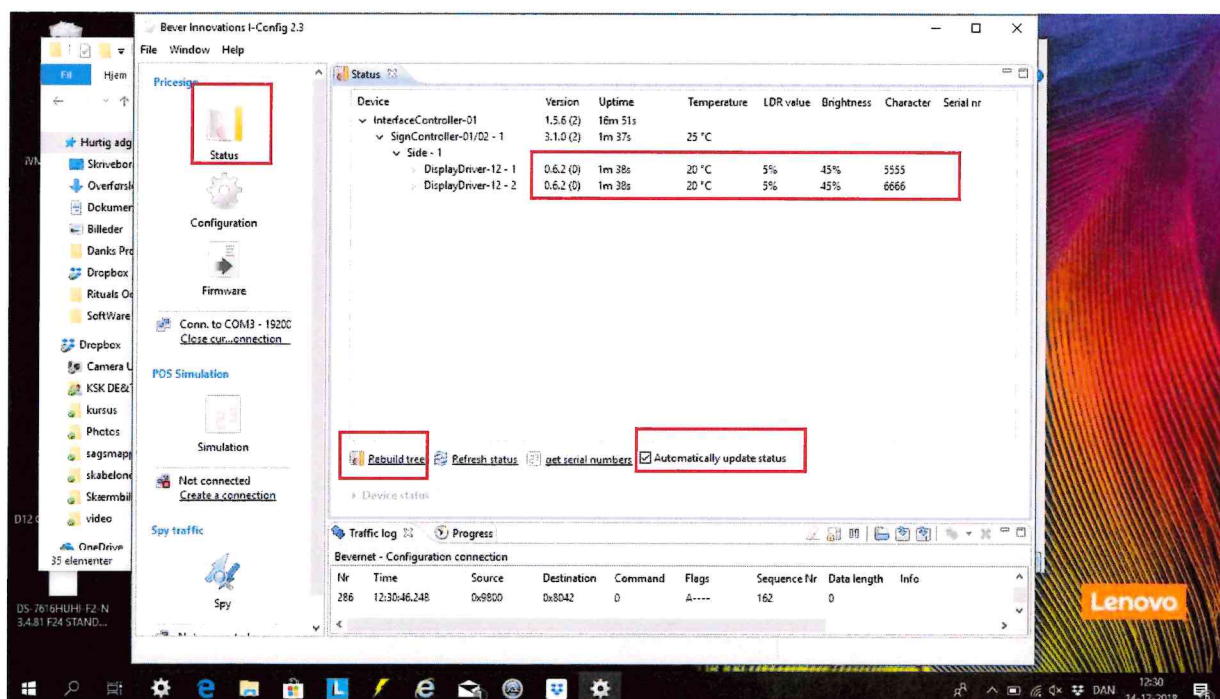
Fil Hjem

Hurtig adg
Skrivebor
Overførsl
Dokumer
Billeder
Danks Pro
Dropbox
Rituals O
SoftWare
Dropbox
Camera U
KSK DE&
kursus
Photos
sagsmapp
skabelone
Skærmbil
video
OneDrive
35 elementer

DS-7616HUHI-F2-N
3.4.81 F24 STAND...

Bever Innovations I-Config 2.3
File Window Help

Pricesign
Status
Configuration
Firmware
Conn. to COM3 - 19200
Close cur...onnection
POS Simulation
Simulation
Not connected
Create a connection
Spy traffic
Spy

Status

| Device | Version | Uptime | Temperature | LDR value | Brightness | Character | Serial nr |
|---|---|---|---|---|---|---|---|
| InterfaceController-01 | 1.5.6 (2) | 16m 51s | | | | | |
| SignController-01/02 - 1 | 3.1.0 (2) | 1m 37s | 25 °C | | | | |
| Side - 1 | | | | | | | |
| DisplayDriver-12 - 1 | 0.6.2 (0) | 1m 38s | 20 °C | 5% | 45% | 5555 | |
| DisplayDriver-12 - 2 | 0.6.2 (0) | 1m 38s | 20 °C | 5% | 45% | 6666 | |

Rebuild tree Refresh status get serial numbers Automatically update status

Device status

Traffic log Progress
Bevernet - Configuration connection

| Nr | Time | Source | Destination | Command | Flags | Sequence Nr | Data length | Info |
|---|---|---|---|---|---|---|---|---|
| 286 | 12:30:46.248 | 0x9800 | 0x8042 | 0 | A---- | 162 | 0 | |

Lenovo

DAN 12:30 14-12-2018